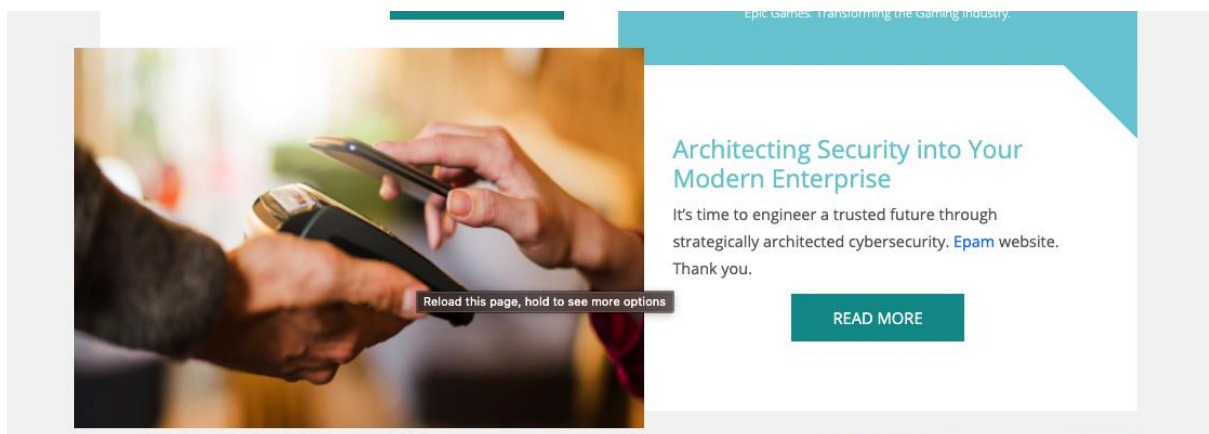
Epic Games: Transforming the Gaming Industry.

Architecting Security into Your Modern Enterprise

It’s time to engineer a trusted future through strategically architected cybersecurity. Epam website. Thank you.

Reload this page, hold to see more options

READ MORE